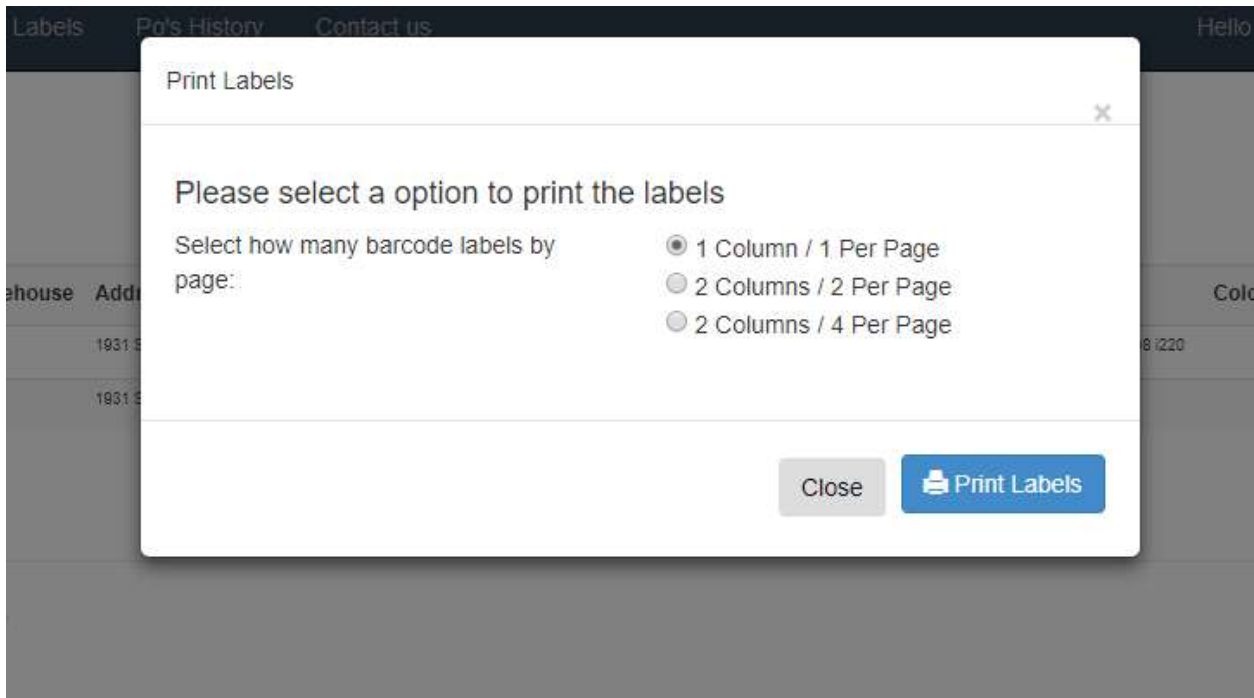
Labels Po's History Contact us Hello

Print Labels

×

Please select a option to print the labels

Select how many barcode labels by page:

1 Column / 1 Per Page
2 Columns / 2 Per Page
2 Columns / 4 Per Page

ehouse Add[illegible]

Colo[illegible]

1931 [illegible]

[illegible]8 i220

1931 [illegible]

Close

Print Labels